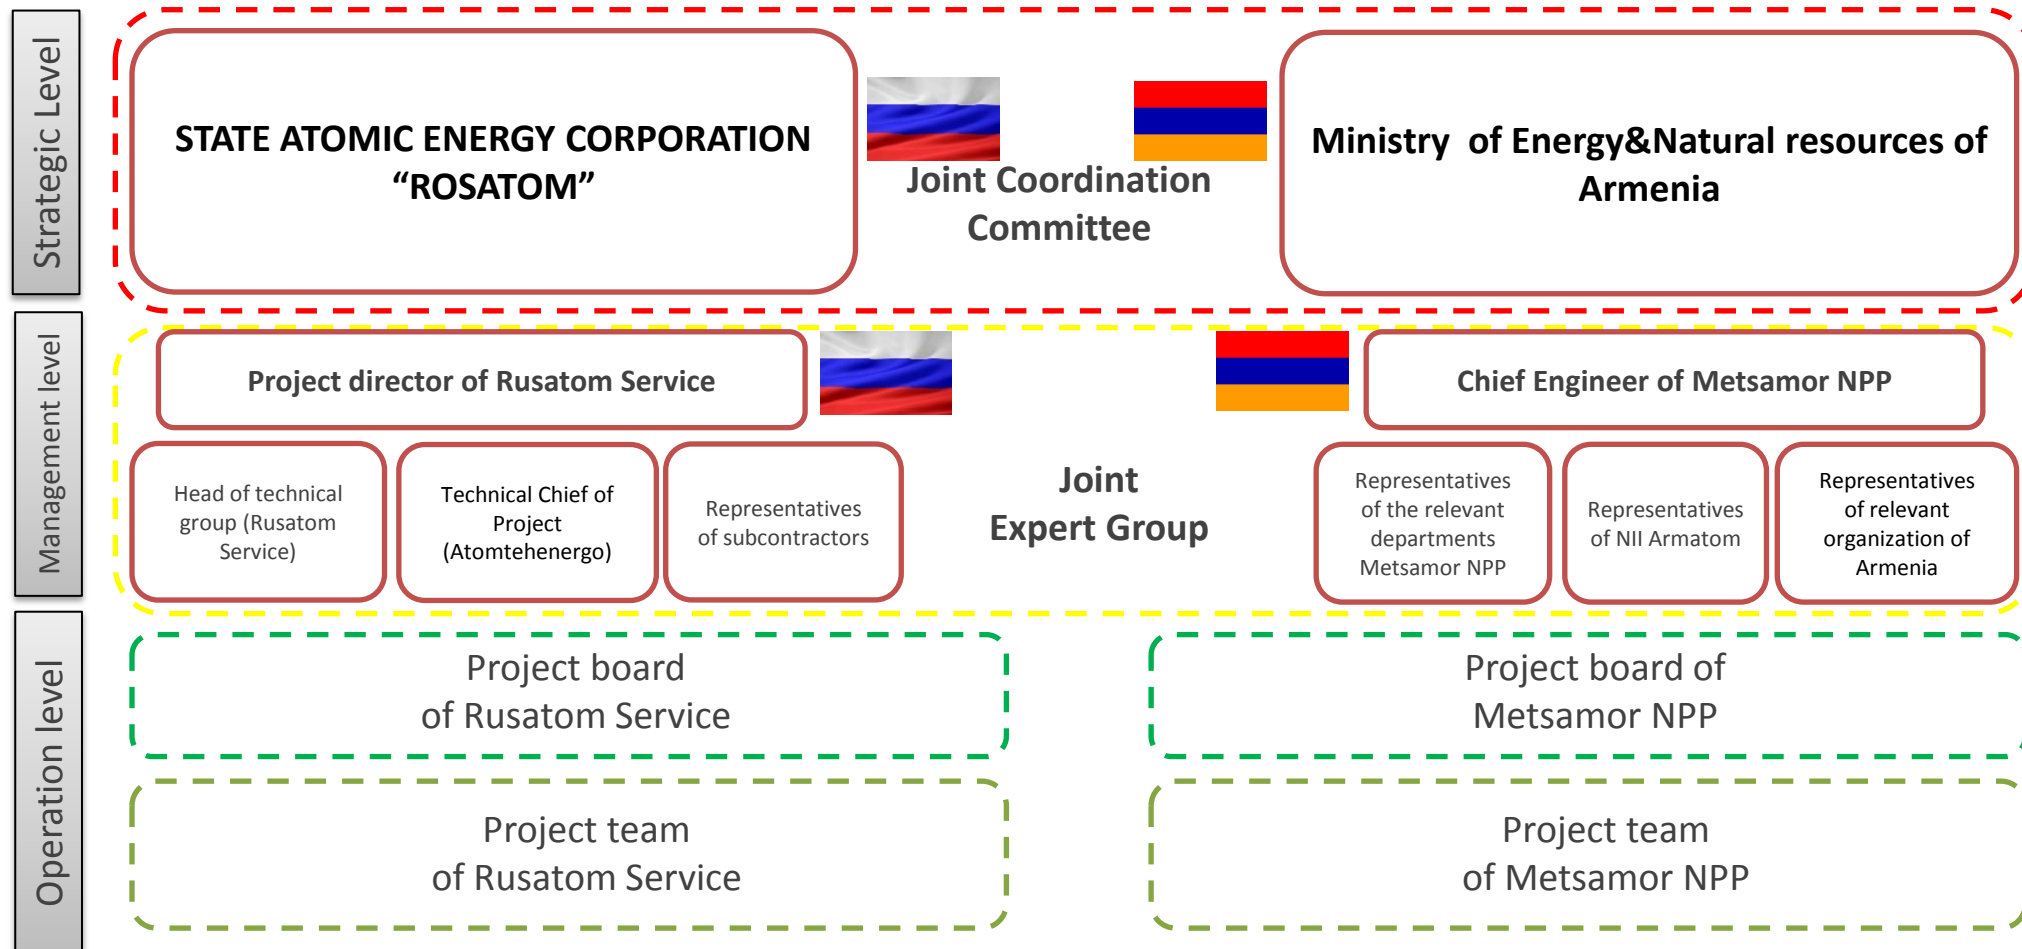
Strategic Level

STATE ATOMIC ENERGY CORPORATION “ROSATOM”

Joint Coordination Committee

Ministry of Energy&Natural resources of Armenia

Management level

Project director of Rusatom Service

Chief Engineer of Metsamor NPP

Head of technical group (Rusatom Service)

Technical Chief of Project (Atomtehenergo)

Representatives of subcontractors

Joint Expert Group

Representatives of the relevant departments Metsamor NPP

Representatives of NII Armatom

Representatives of relevant organization of Armenia

Operation level

Project board of Rusatom Service

Project board of Metsamor NPP

Project team of Rusatom Service

Project team of Metsamor NPP